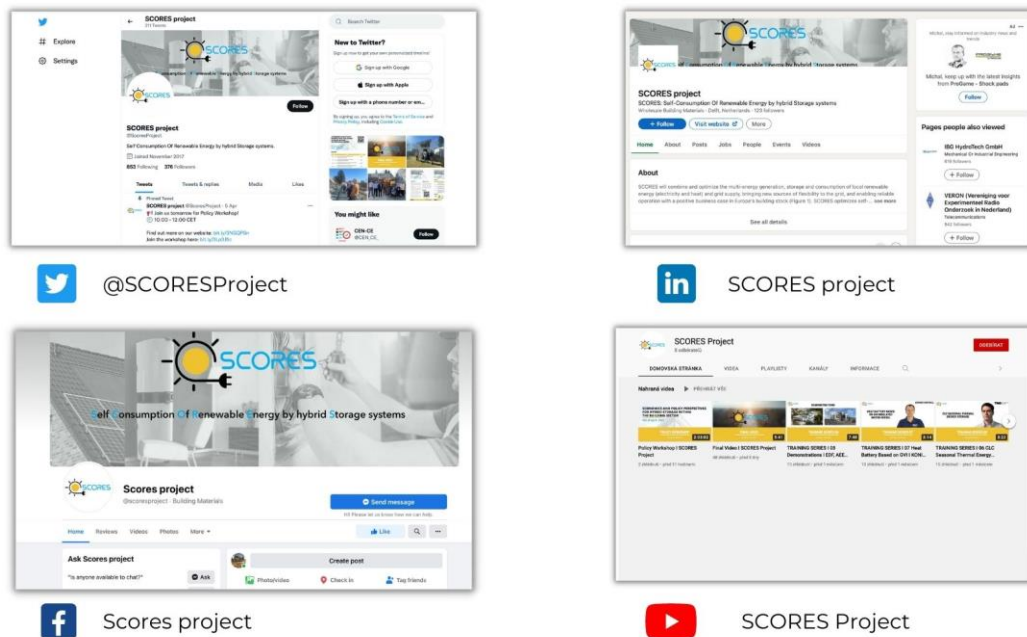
Explore

Settings

SCORES project
511 Tweets

SCORES

Self Consumption Of Renewable Energy by hybrid Storage systems

Follow

SCORES project
@ScoresProject

Self Consumption Of Renewable Energy by hybrid Storage systems.

Joined November 2017

653 Following 376 Followers

Tweets Tweets & replies Media Likes

Pinned Tweet

SCORES project @ScoresProject · 5 Apr

Join us tomorrow for Policy Workshop!

10:00 - 12:00 CET

Find out more on our website: bit.ly/3NSGP8e
Join the workshop here: bit.ly/3Lq0JBo

Search Twitter

New to Twitter?

Sign up now to get your own personalized timeline!

Sign up with Google

Sign up with Apple

Sign up with a phone number or em...

You might like

CEN-CE
@CEN_CE

Follow

@SCORESProject

SCORES

Self Consumption Of Renewable Energy by hybrid Storage systems

SCORES project
SCORES: Self-Consumption Of Renewable Energy by hybrid Storage systems
Wholesale Building Materials · Delft, Netherlands · 123 followers

+ Follow Visit website More

Home About Posts Jobs People Events Videos

About

SCORES will combine and optimize the multi-energy generation, storage and consumption of local renewable energy (electricity and heat) and grid supply, bringing new sources of flexibility to the grid, and enabling reliable operation with a positive business case in Europe's building stock (Figure 1). SCORES optimizes self-... see more

See all details

Michal, keep up with the latest Insights from ProGame - Shock pads

Follow

Pages people also viewed

IBG HydroTech GmbH
Mechanical Or Industrial Engineering

+ Follow

VERON (Vereniging voor Experimenteel Radio Onderzoek in Nederland)
Telecommunications

+ Follow

SCORES project

SCORES

Self Consumption Of Renewable Energy by hybrid Storage systems

Scores project
@scoresproject · Building Materials

Send message

Home Reviews Videos Photos More

Like

Ask Scores project

"Is anyone available to chat?"

Ask

Create post

Photo/video Check in Tag friends

Scores project

SCORES Project

ODEBRAT

DOMOVSKÁ STRÁNKA VIDEA PLAYLISTY KANÁLY INFORMACE

Nahrané videa PŘEHRÁT VŠE

Policy Workshop | SCORES Project

Final Video | SCORES Project

TRAINING SERIES | 03 Demonstrations | EDF, AEE...

TRAINING SERIES | 07 Heat Battery Based on DHI | KON...

TRAINING SERIES | 06 CLC Seasonal Thermal Energy...

SCORES Project